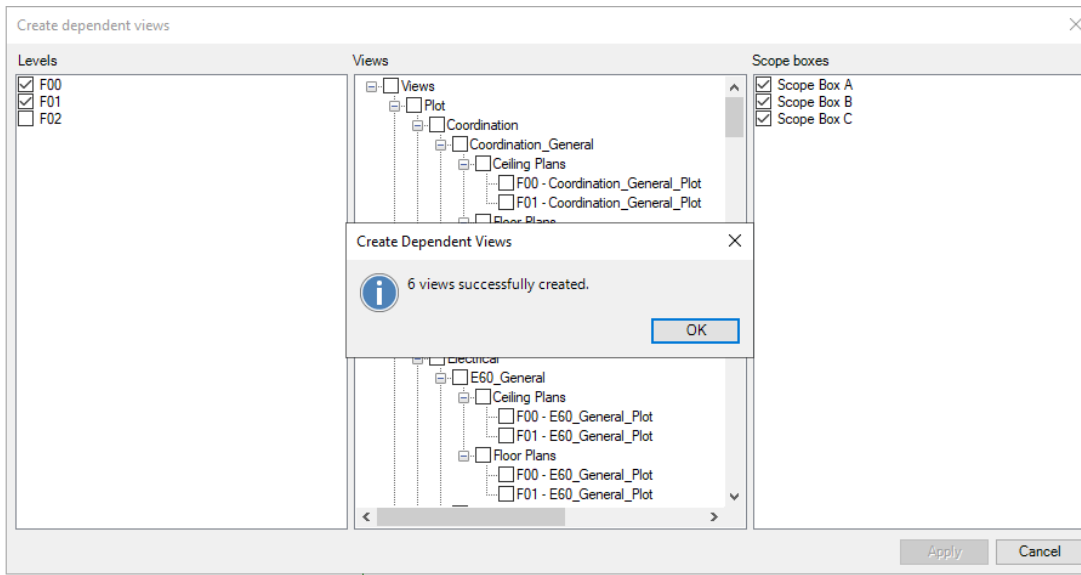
Create dependent views

Levels
F00
F01
F02

Views
Views
Plot
Coordination
Coordination_General
Ceiling Plans
F00 - Coordination_General_Plot
F01 - Coordination_General_Plot
Floor Plans
Electrical
E60_General
Ceiling Plans
F00 - E60_General_Plot
F01 - E60_General_Plot
Floor Plans
F00 - E60_General_Plot
F01 - E60_General_Plot

Scope boxes
Scope Box A
Scope Box B
Scope Box C

Create Dependent Views
6 views successfully created.
OK

Apply
Cancel